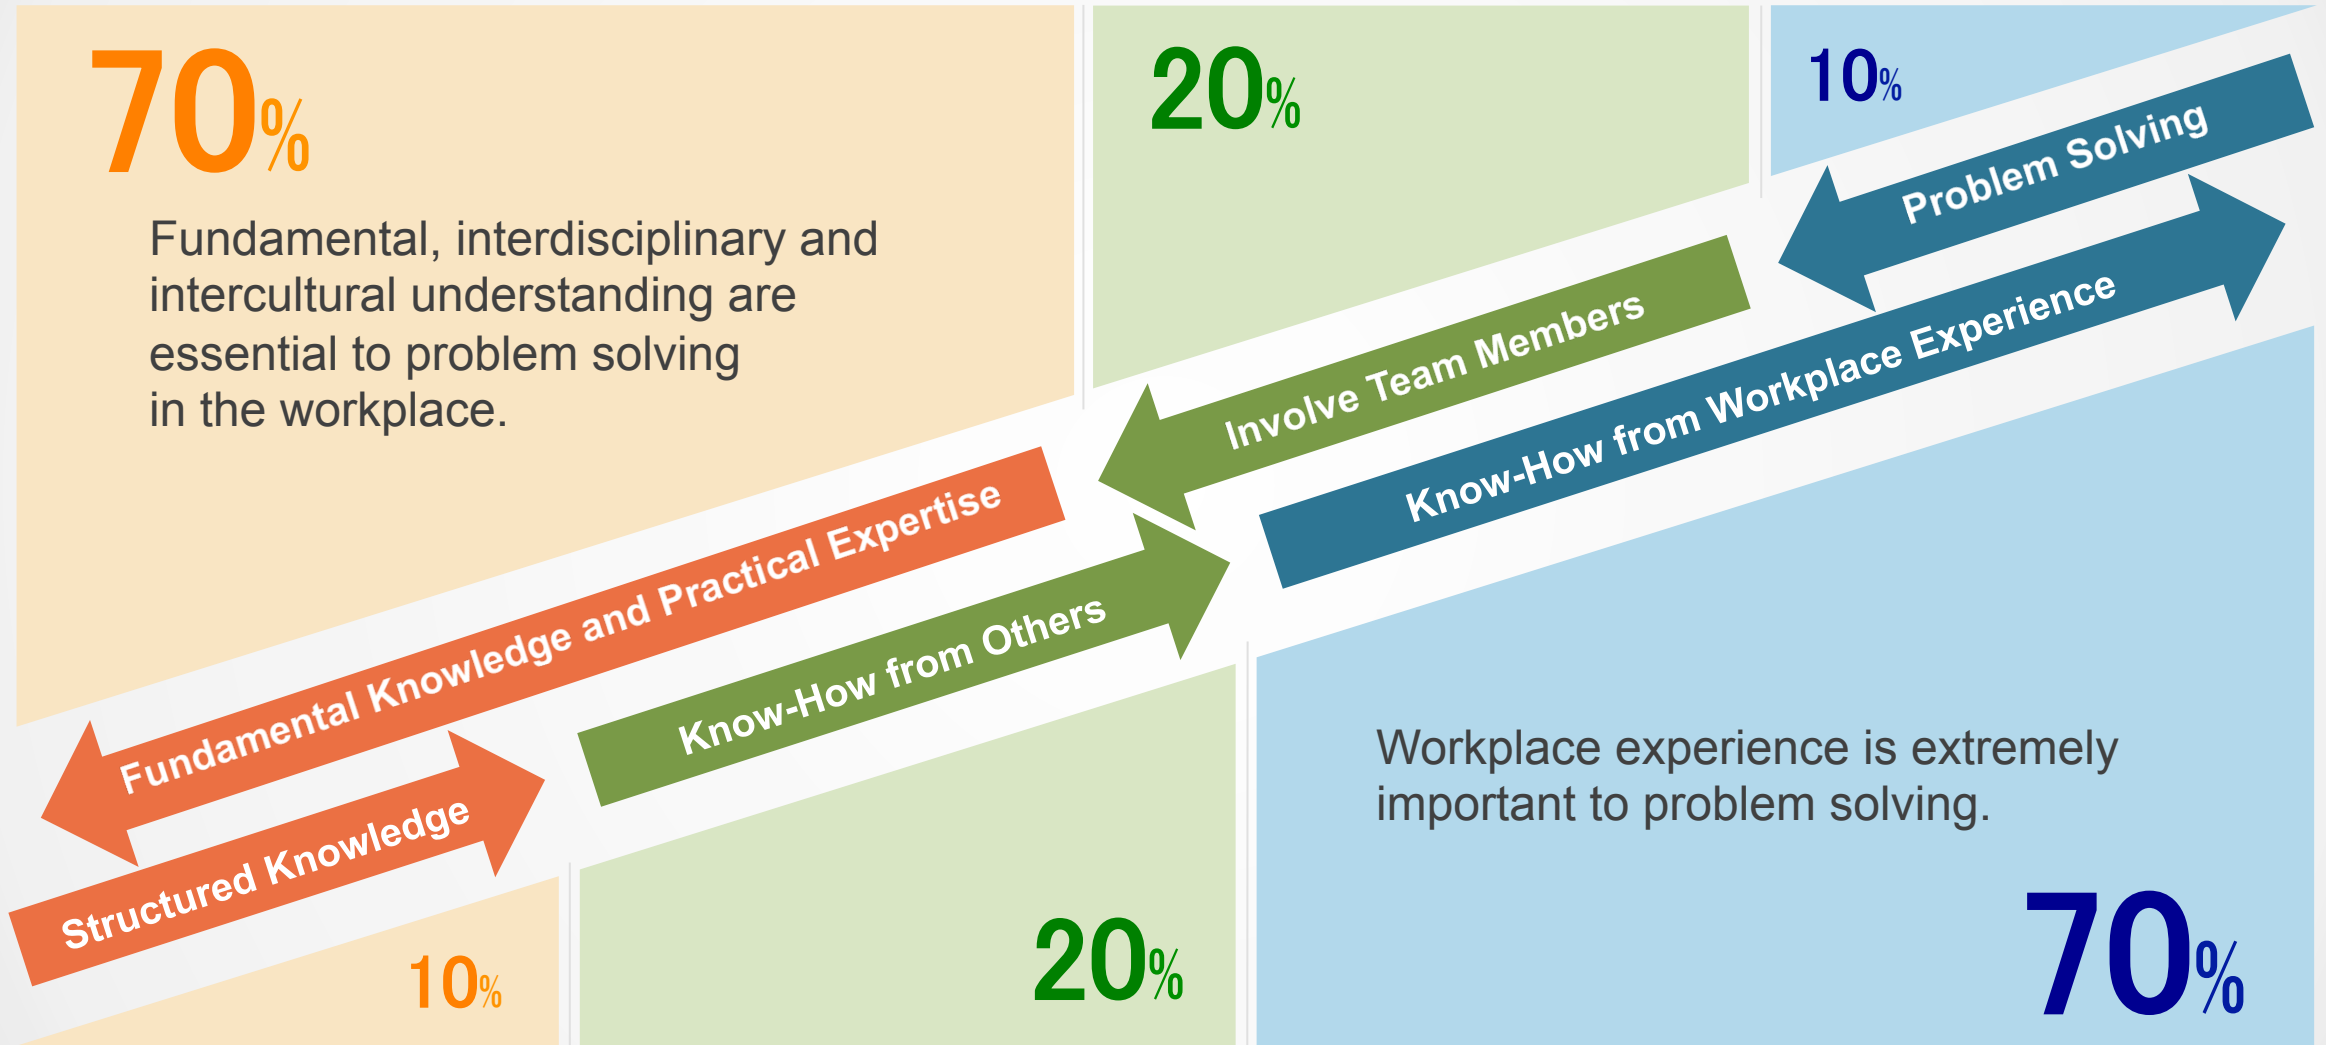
70%

Fundamental, interdisciplinary and intercultural understanding are essential to problem solving in the workplace.

20%

10%

Problem Solving

Involve Team Members

Know-How from Workplace Experience

Fundamental Knowledge and Practical Expertise

Know-How from Others

Structured Knowledge

10%

20%

Workplace experience is extremely important to problem solving.

70%